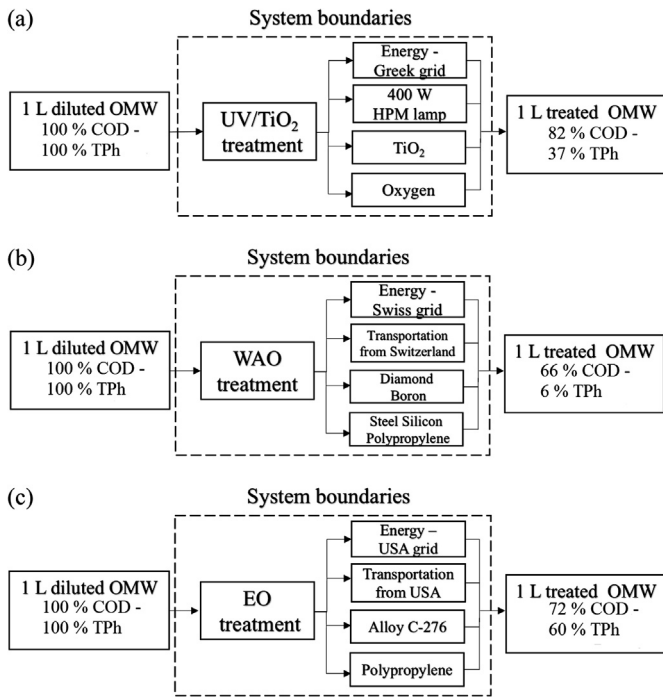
(a)

System boundaries

1 L diluted OMW
100 % COD -
100 % TPh

UV/$TiO_2$ treatment

Energy - Greek grid

400 W HPM lamp

$TiO_2$

Oxygen

1 L treated OMW
82 % COD -
37 % TPh

(b)

System boundaries

1 L diluted OMW
100 % COD -
100 % TPh

WAO treatment

Energy - Swiss grid

Transportation from Switzerland

Diamond Boron

Steel Silicon Polypropylene

1 L treated OMW
66 % COD -
6 % TPh

(c)

System boundaries

1 L diluted OMW
100 % COD -
100 % TPh

EO treatment

Energy – USA grid

Transportation from USA

Alloy C-276

Polypropylene

1 L treated OMW
72 % COD -
60 % TPh